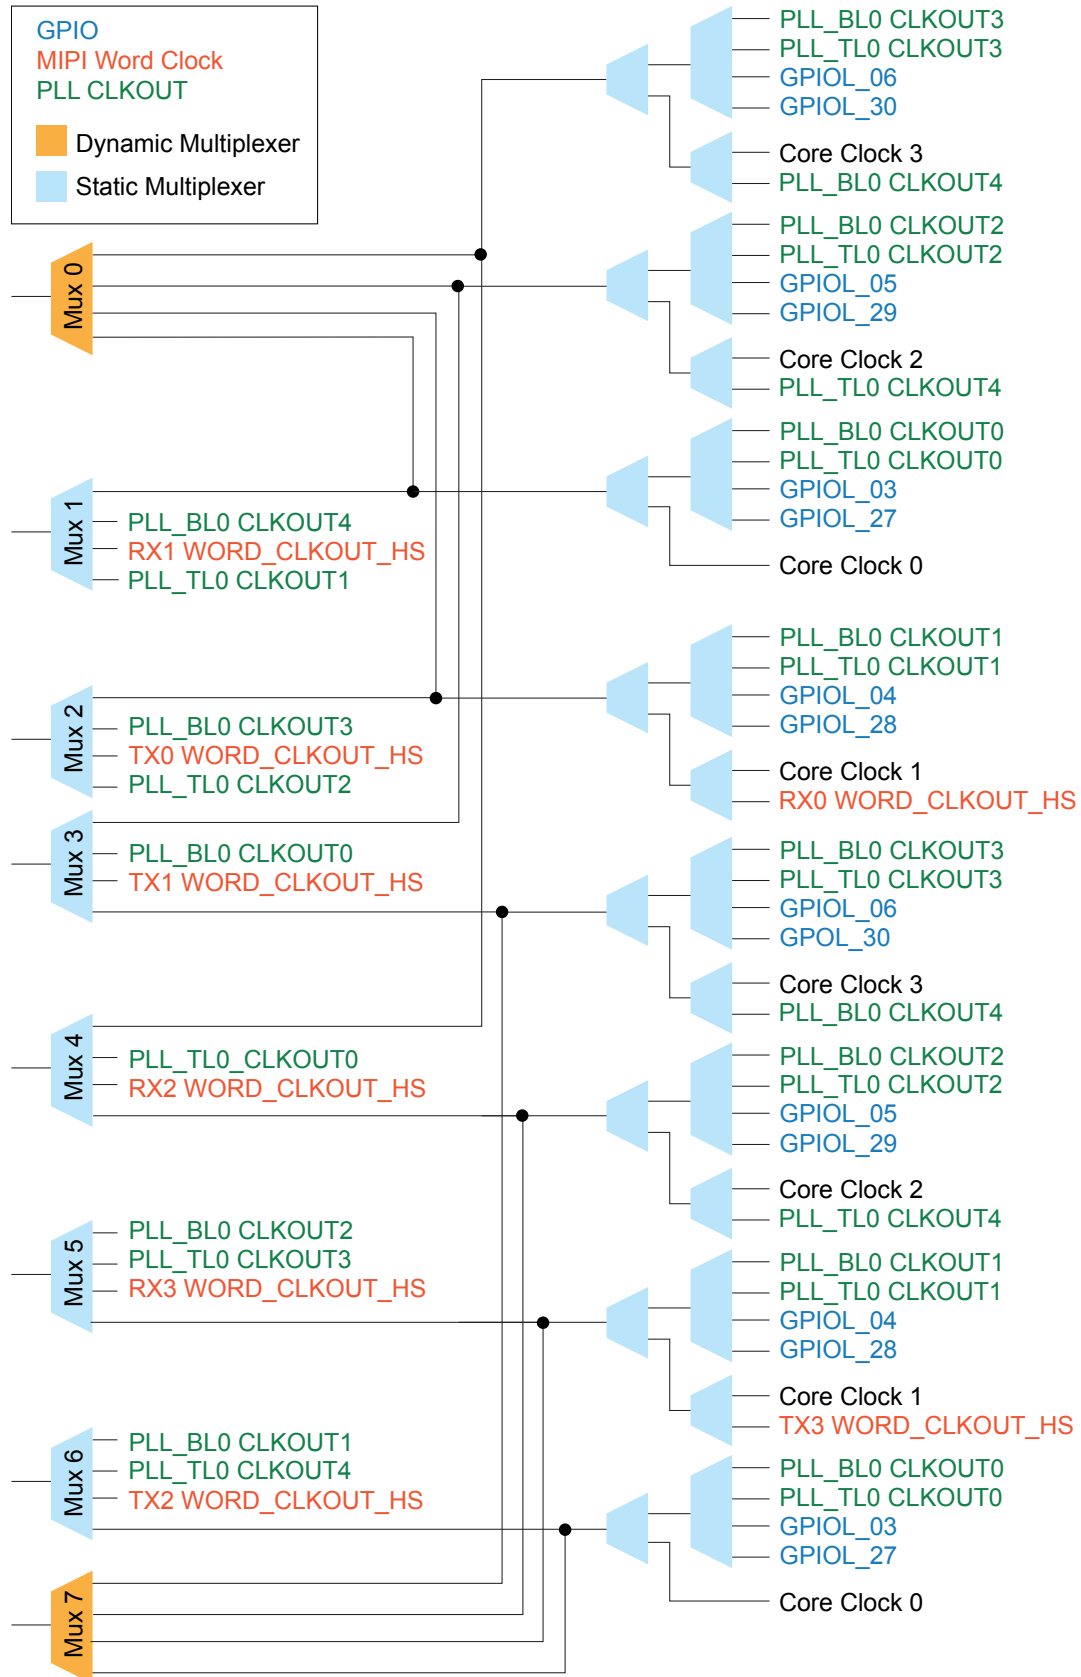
GPIO
MIPI Word Clock
PLL CLKOUT
Dynamic Multiplexer
Static Multiplexer

PLL_BL0 CLKOUT3
PLL_TL0 CLKOUT3
GPIOL_06
GPIOL_30
Core Clock 3
PLL_BL0 CLKOUT4
PLL_BL0 CLKOUT2
PLL_TL0 CLKOUT2
GPIOL_05
GPIOL_29
Core Clock 2
PLL_TL0 CLKOUT4
PLL_BL0 CLKOUT0
PLL_TL0 CLKOUT0
GPIOL_03
GPIOL_27
Core Clock 0
PLL_BL0 CLKOUT1
PLL_TL0 CLKOUT1
GPIOL_04
GPIOL_28
Core Clock 1
RX0 WORD_CLKOUT_HS
PLL_BL0 CLKOUT3
PLL_TL0 CLKOUT3
GPIOL_06
GPOL_30
Core Clock 3
PLL_BL0 CLKOUT4
PLL_BL0 CLKOUT2
PLL_TL0 CLKOUT2
GPIOL_05
GPIOL_29
Core Clock 2
PLL_TL0 CLKOUT4
PLL_BL0 CLKOUT1
PLL_TL0 CLKOUT1
GPIOL_04
GPIOL_28
Core Clock 1
TX3 WORD_CLKOUT_HS
PLL_BL0 CLKOUT0
PLL_TL0 CLKOUT0
GPIOL_03
GPIOL_27
Core Clock 0

Mux 0
Mux 1
PLL_BL0 CLKOUT4
RX1 WORD_CLKOUT_HS
PLL_TL0 CLKOUT1
Mux 2
PLL_BL0 CLKOUT3
TX0 WORD_CLKOUT_HS
PLL_TL0 CLKOUT2
Mux 3
PLL_BL0 CLKOUT0
TX1 WORD_CLKOUT_HS
Mux 4
PLL_TL0_CLKOUT0
RX2 WORD_CLKOUT_HS
Mux 5
PLL_BL0 CLKOUT2
PLL_TL0 CLKOUT3
RX3 WORD_CLKOUT_HS
Mux 6
PLL_BL0 CLKOUT1
PLL_TL0 CLKOUT4
TX2 WORD_CLKOUT_HS
Mux 7